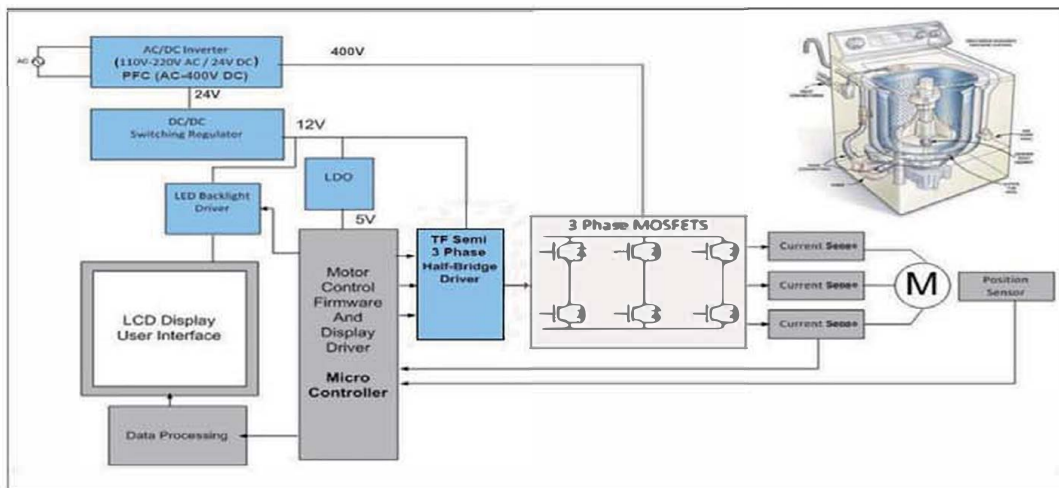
AC

AC/DC Inverter
(110V-220V AC / 24V DC)
PFC (AC-400V DC)

400V

24V

DC/DC
Switching Regulator

12V

LDO

5V

LED Backlight
Driver

LCD Display
User Interface

Motor
Control
Firmware
And
Display
Driver

Micro
Controller

TF Semi
3 Phase
Half-Bridge
Driver

3 Phase MOSFETS

Current Sense

Current Sense

Current Sense

M

Position
Sensor

Data Processing